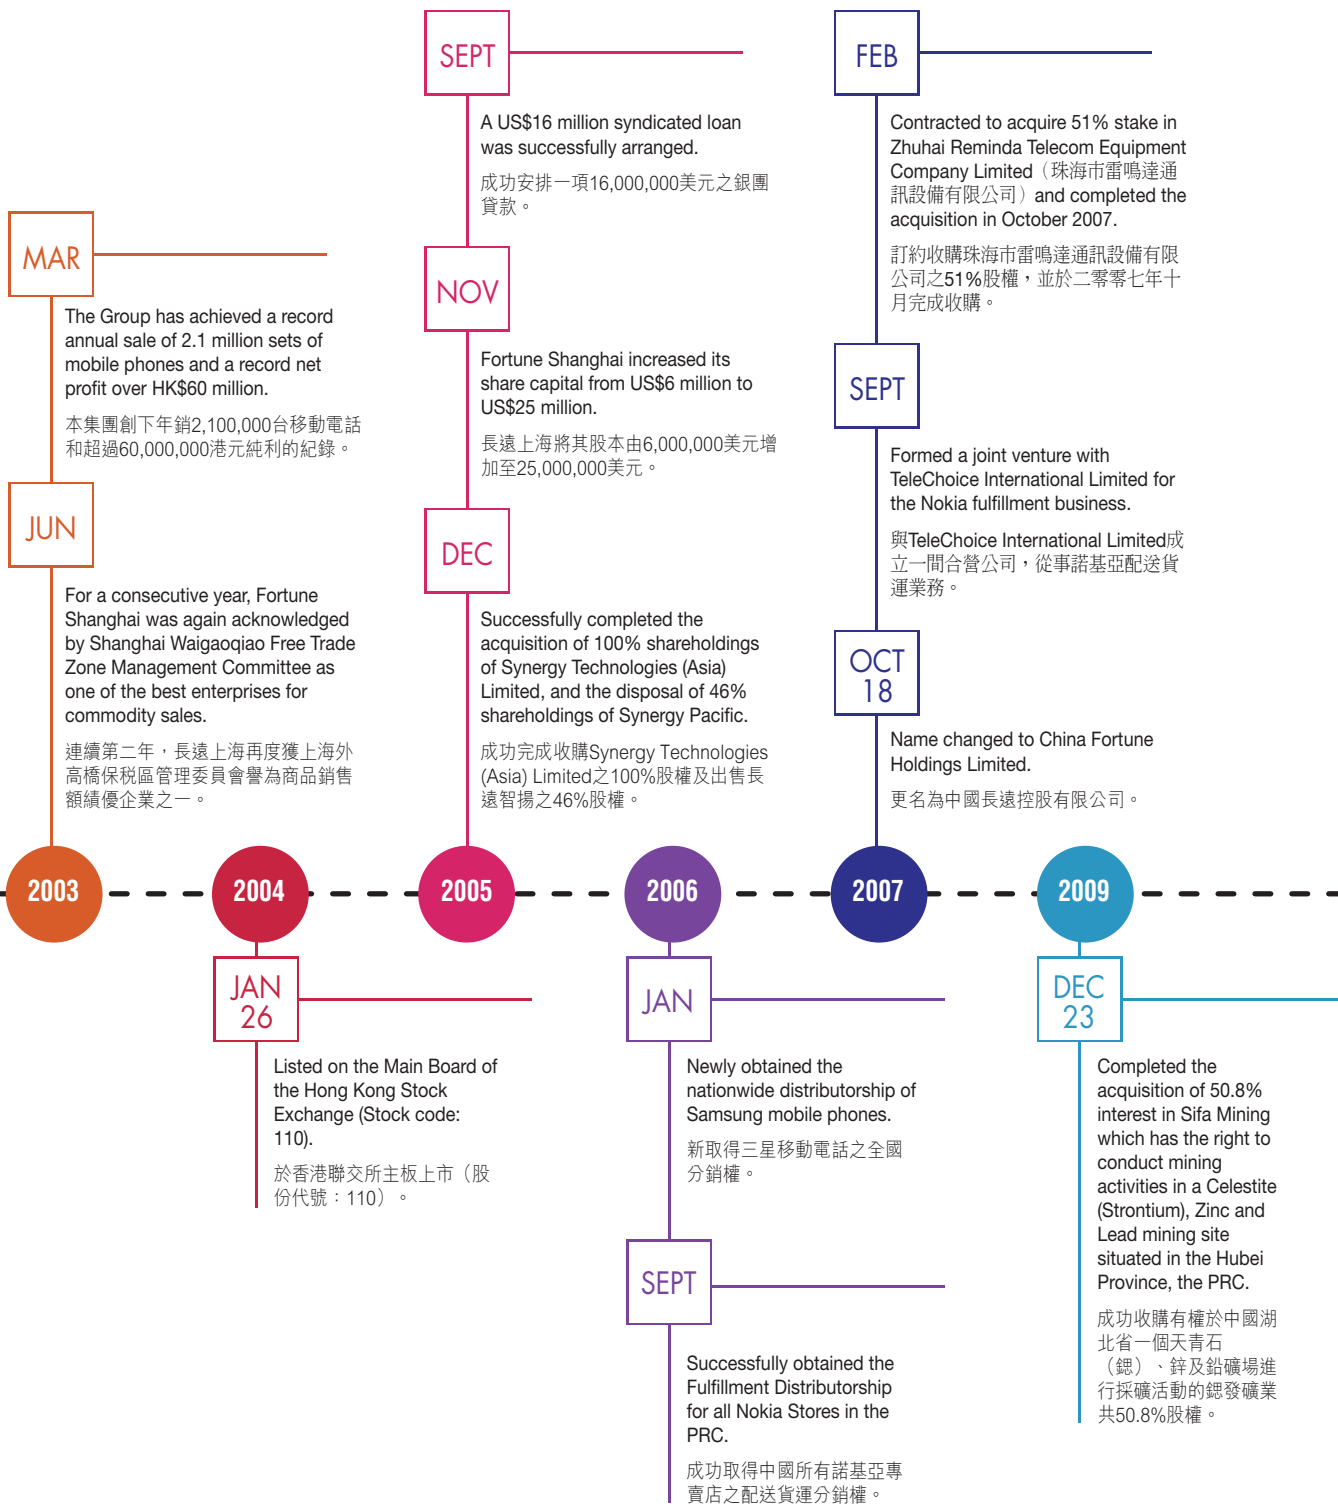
MAR

The Group has achieved a record annual sale of 2.1 million sets of mobile phones and a record net profit over HK$60 million.

本集團創下年銷2,100,000台移動電話和超過60,000,000港元純利的紀錄。

JUN

For a consecutive year, Fortune Shanghai was again acknowledged by Shanghai Waigaoqiao Free Trade Zone Management Committee as one of the best enterprises for commodity sales.

連續第二年，長遠上海再度獲上海外高橋保稅區管理委員會譽為商品銷售額績優企業之一。

2003

2004

JAN 26

Listed on the Main Board of the Hong Kong Stock Exchange (Stock code: 110).

於香港聯交所主板上市（股份代號：110）。

SEPT

A US$16 million syndicated loan was successfully arranged.

成功安排一項16,000,000美元之銀團貸款。

NOV

Fortune Shanghai increased its share capital from US$6 million to US$25 million.

長遠上海將其股本由6,000,000美元增加至25,000,000美元。

DEC

Successfully completed the acquisition of 100% shareholdings of Synergy Technologies (Asia) Limited, and the disposal of 46% shareholdings of Synergy Pacific.

成功完成收購Synergy Technologies (Asia) Limited之100%股權及出售長遠智揚之46%股權。

2005

2006

JAN

Newly obtained the nationwide distributorship of Samsung mobile phones.

新取得三星移動電話之全國分銷權。

SEPT

Successfully obtained the Fulfillment Distributorship for all Nokia Stores in the PRC.

成功取得中國所有諾基亞專賣店之配送貨運分銷權。

FEB

Contracted to acquire 51% stake in Zhuhai Reminda Telecom Equipment Company Limited（珠海市雷鳴達通訊設備有限公司）and completed the acquisition in October 2007.

訂約收購珠海市雷鳴達通訊設備有限公司之51%股權，並於二零零七年十月完成收購。

SEPT

Formed a joint venture with TeleChoice International Limited for the Nokia fulfillment business.

與TeleChoice International Limited成立一間合營公司，從事諾基亞配送貨運業務。

OCT 18

Name changed to China Fortune Holdings Limited.

更名為中國長遠控股有限公司。

2007

2009

DEC 23

Completed the acquisition of 50.8% interest in Sifa Mining which has the right to conduct mining activities in a Celestite (Strontium), Zinc and Lead mining site situated in the Hubei Province, the PRC.

成功收購有權於中國湖北省一個天青石（鍶）、鋅及鉛礦場進行採礦活動的鍶發礦業共50.8%股權。